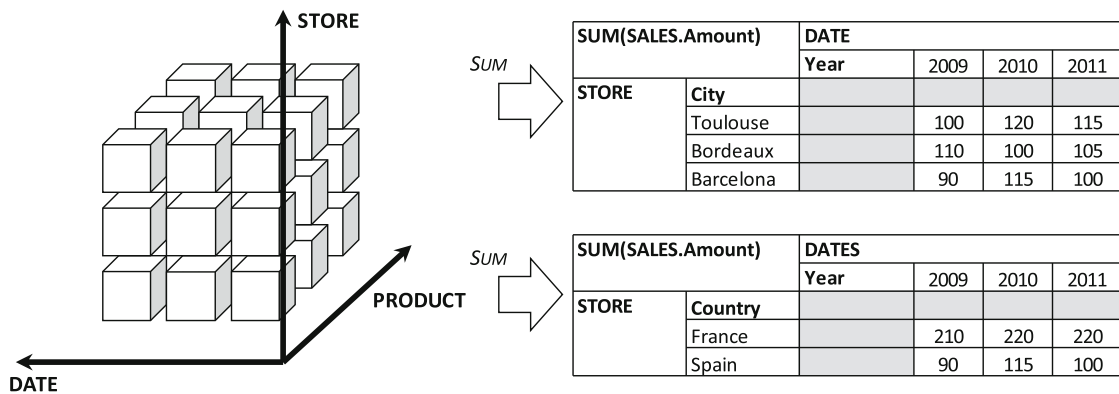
STORE

PRODUCT

DATE

SUM

| SUM(SALES.Amount) | | DATE | | | |
|---|---|---|---|---|---|
| | | Year | 2009 | 2010 | 2011 |
| STORE | City | | | | |
| | Toulouse | | 100 | 120 | 115 |
| | Bordeaux | | 110 | 100 | 105 |
| | Barcelona | | 90 | 115 | 100 |

SUM

| SUM(SALES.Amount) | | DATES | | | |
|---|---|---|---|---|---|
| | | Year | 2009 | 2010 | 2011 |
| STORE | Country | | | | |
| | France | | 210 | 220 | 220 |
| | Spain | | 90 | 115 | 100 |